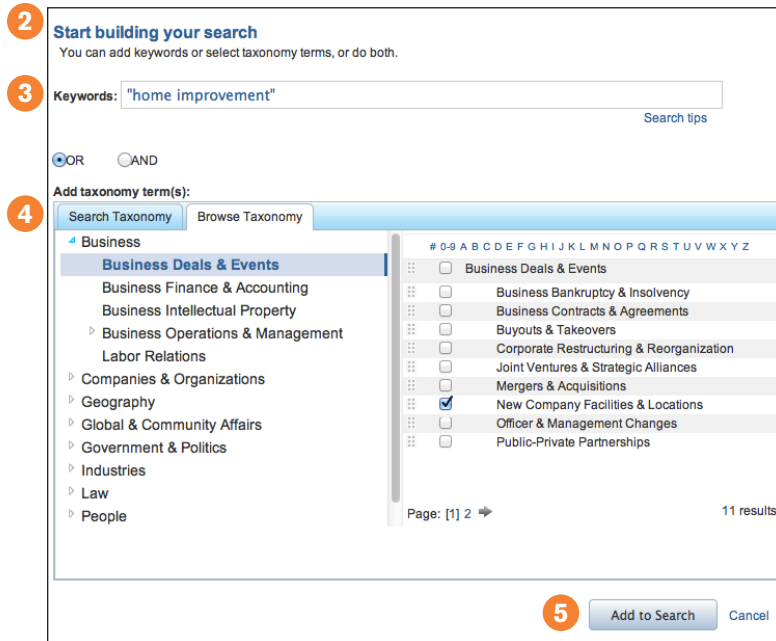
2

Start building your search

You can add keywords or select taxonomy terms, or do both.

3

Keywords: "home improvement"

Search tips

OR AND

Add taxonomy term(s):

4

Search Taxonomy | Browse Taxonomy

Business
Business Deals & Events
Business Finance & Accounting
Business Intellectual Property
Business Operations & Management
Labor Relations
Companies & Organizations
Geography
Global & Community Affairs
Government & Politics
Industries
Law
People

# 0-9 A B C D E F G H I J K L M N O P Q R S T U V W X Y Z

Business Deals & Events
Business Bankruptcy & Insolvency
Business Contracts & Agreements
Buyouts & Takeovers
Corporate Restructuring & Reorganization
Joint Ventures & Strategic Alliances
Mergers & Acquisitions
New Company Facilities & Locations
Officer & Management Changes
Public-Private Partnerships

Page: [1] 2

11 results

5

Add to Search

Cancel